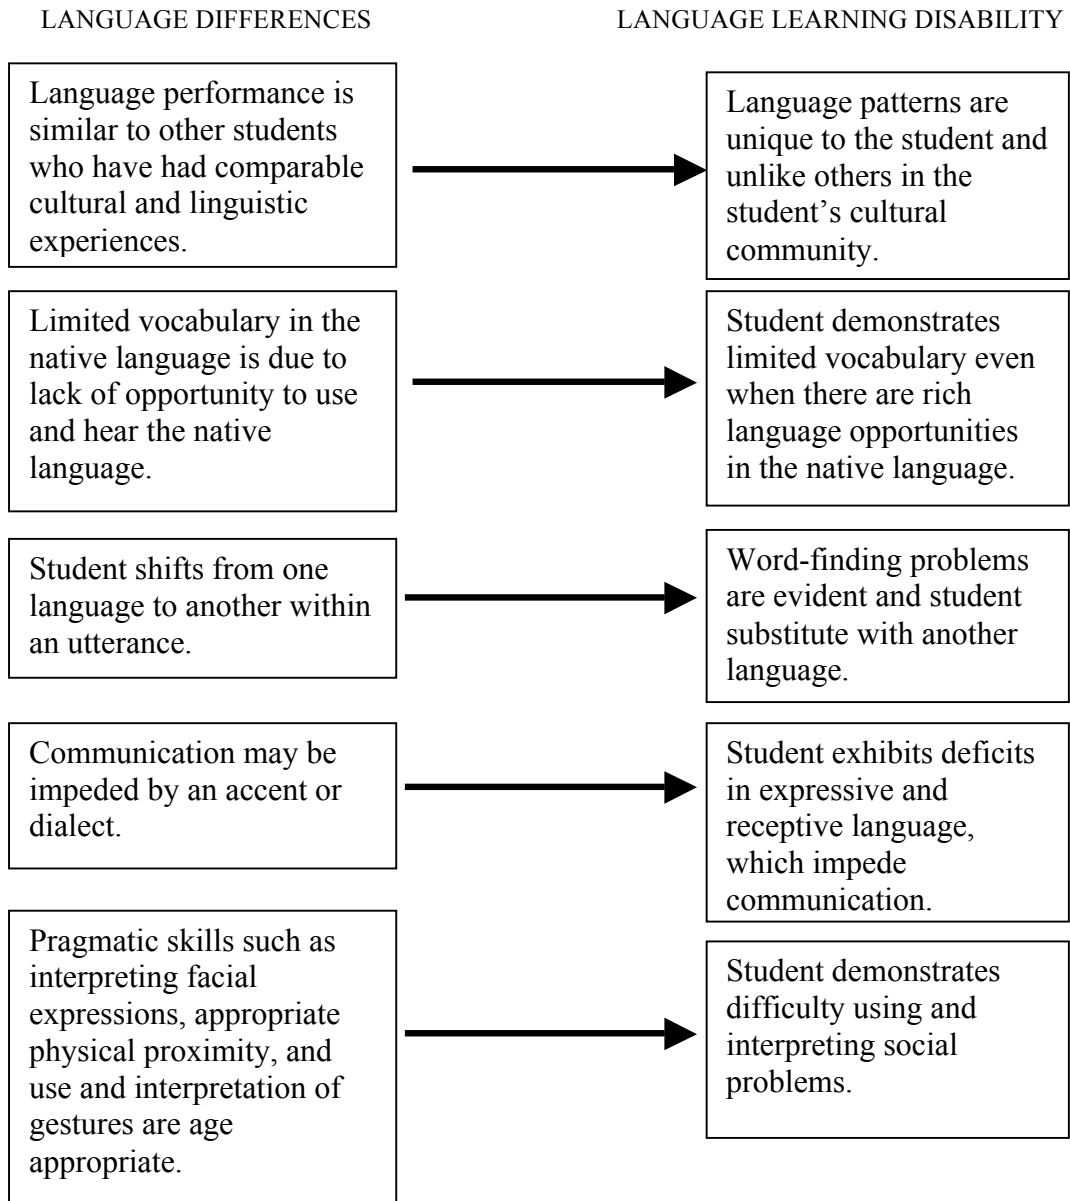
LANGUAGE DIFFERENCES

LANGUAGE LEARNING DISABILITY

Language performance is similar to other students who have had comparable cultural and linguistic experiences.

Language patterns are unique to the student and unlike others in the student's cultural community.

Limited vocabulary in the native language is due to lack of opportunity to use and hear the native language.

Student demonstrates limited vocabulary even when there are rich language opportunities in the native language.

Student shifts from one language to another within an utterance.

Word-finding problems are evident and student substitute with another language.

Communication may be impeded by an accent or dialect.

Student exhibits deficits in expressive and receptive language, which impede communication.

Pragmatic skills such as interpreting facial expressions, appropriate physical proximity, and use and interpretation of gestures are age appropriate.

Student demonstrates difficulty using and interpreting social problems.